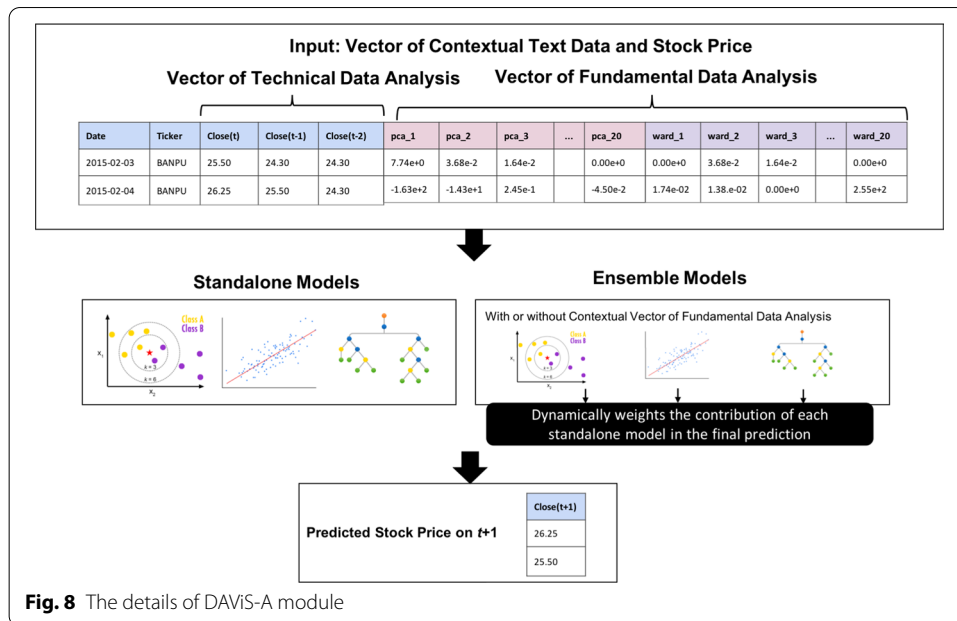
Input: Vector of Contextual Text Data and Stock Price

Vector of Technical Data Analysis

Vector of Fundamental Data Analysis

| Date | Ticker | Close(t) | Close(t-1) | Close(t-2) | pca_1 | pca_2 | pca_3 | ... | pca_20 | ward_1 | ward_2 | ward_3 | ... | ward_20 |
|---|---|---|---|---|---|---|---|---|---|---|---|---|---|---|
| 2015-02-03 | BANPU | 25.50 | 24.30 | 24.30 | 7.74e+0 | 3.68e-2 | 1.64e-2 | | 0.00e+0 | 0.00e+0 | 3.68e-2 | 1.64e-2 | | 0.00e+0 |
| 2015-02-04 | BANPU | 26.25 | 25.50 | 24.30 | -1.63e+2 | -1.43e+1 | 2.45e-1 | | -4.50e-2 | 1.74e-02 | 1.38.e-02 | 0.00e+0 | | 2.55e+2 |

Standalone Models

Class A
Class B
$X_1$
$X_2$
k = 3
k = 6

Ensemble Models

With or without Contextual Vector of Fundamental Data Analysis

Class A
Class B

Dynamically weights the contribution of each standalone model in the final prediction

Predicted Stock Price on $t$+1

| Close(t+1) |
|---|
| 26.25 |
| 25.50 |

Fig. 8 The details of DAViS-A module